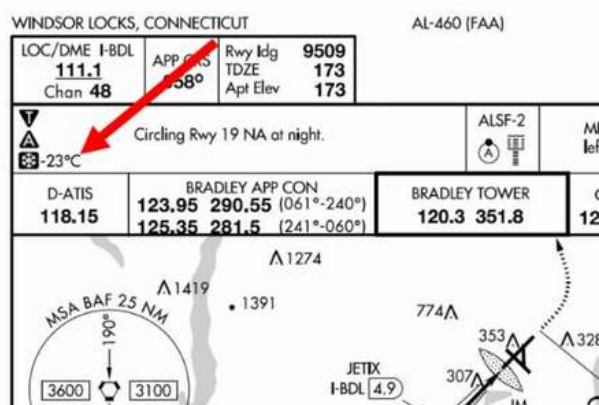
WINDSOR LOCKS, CONNECTICUT

AL-460 (FAA)

| LOC/DME I-BDL 111.1 Chan 48 | APP CRS 058° | Rwy ldg 9509 TDZE 173 Apt Elev 173 |
|---|---|---|

-23°C

Circling Rwy 19 NA at night.

ALSF-2

A

M
lef

| D-ATIS | BRADLEY APP CON | BRADLEY TOWER |
|---|---|---|
| 118.15 | 123.95 290.55 (061°-240°) 125.35 281.5 (241°-060°) | 120.3 351.8 |

12

1274

1419

1391

MSA BAF 25 NM

190°

3600

3100

774

353

328

JETIX
I-BDL 4.9

307